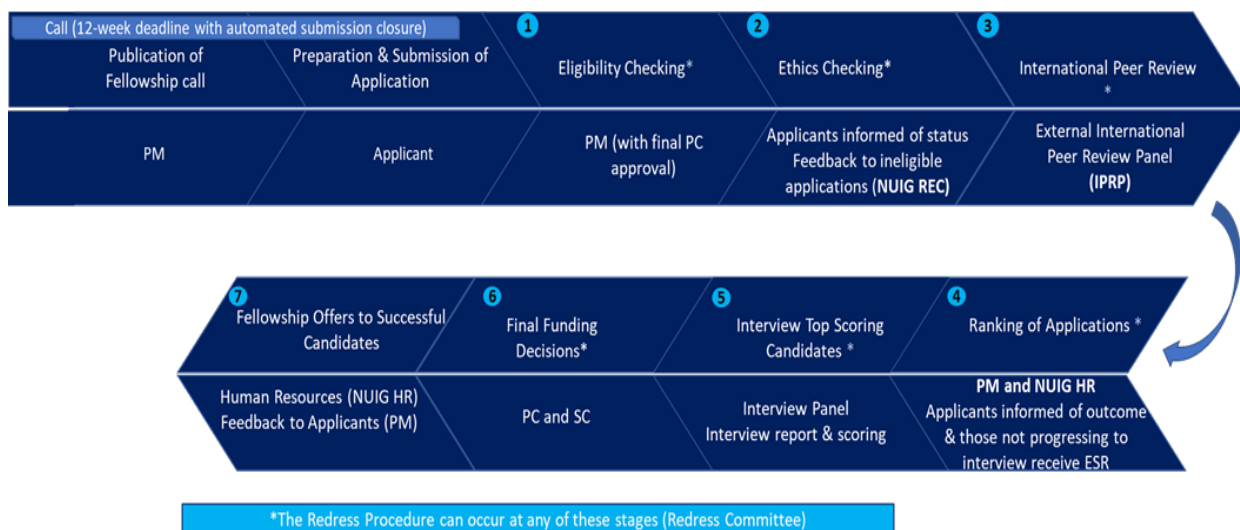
Call (12-week deadline with automated submission closure)

Publication of Fellowship call

Preparation & Submission of Application

1 Eligibility Checking*

2 Ethics Checking*

3 International Peer Review *

PM

Applicant

PM (with final PC approval)

Applicants informed of status Feedback to ineligible applications (NUIG REC)

External International Peer Review Panel (IPRP)

7 Fellowship Offers to Successful Candidates

6 Final Funding Decisions*

5 Interview Top Scoring Candidates *

4 Ranking of Applications *

Human Resources (NUIG HR) Feedback to Applicants (PM)

PC and SC

Interview Panel Interview report & scoring

PM and NUIG HR Applicants informed of outcome & those not progressing to interview receive ESR

*The Redress Procedure can occur at any of these stages (Redress Committee)